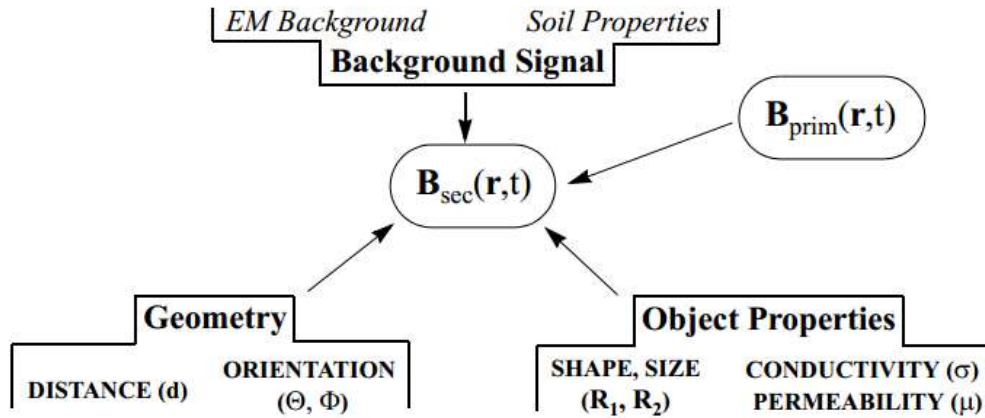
EM Background

Soil Properties

Background Signal

$\mathbf{B}_{\text{prim}}(\mathbf{r},t)$

$\mathbf{B}_{\text{sec}}(\mathbf{r},t)$

Geometry

DISTANCE (d)

ORIENTATION $(\Theta, \Phi)$

Object Properties

SHAPE, SIZE $(\mathbf{R_1}, \mathbf{R_2})$

CONDUCTIVITY $(\sigma)$

PERMEABILITY $(\mu)$